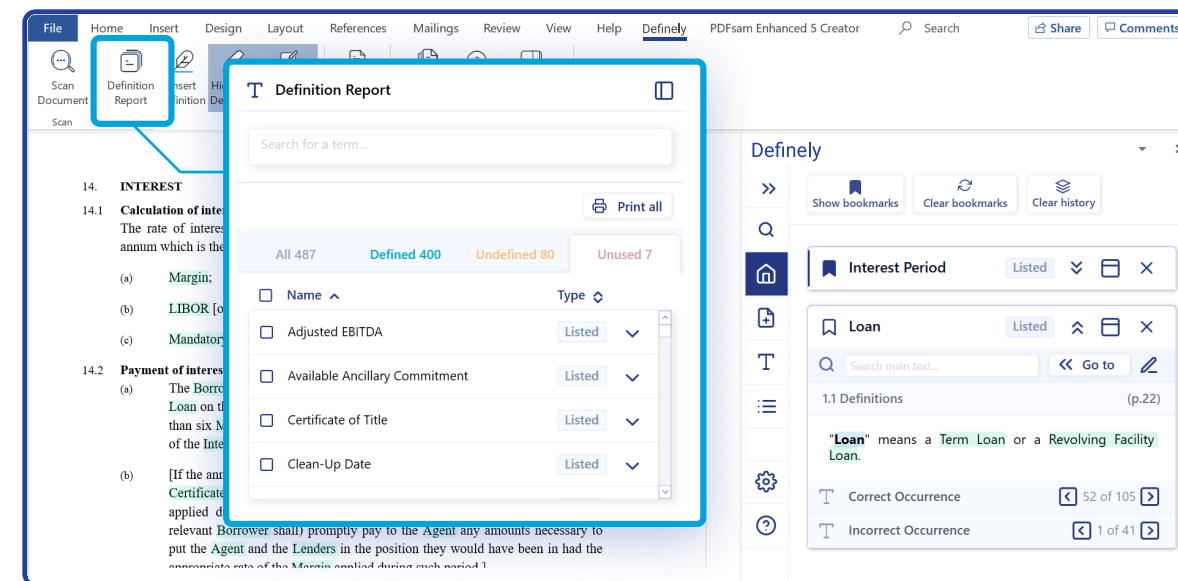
File Home Insert Design Layout References Mailings Review View Help Definely PDFsam Enhanced 5 Creator Search Share Comments

Scan Document Definition Report Insert Definition Hi De

Scan

Definition Report

Search for a term...

Print all

All 487 Defined 400 Undefined 80 Unused 7

Name Type

Adjusted EBITDA Listed

Available Ancillary Commitment Listed

Certificate of Title Listed

Clean-Up Date Listed

14. INTEREST

14.1 Calculation of inte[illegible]

The rate of interes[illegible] annum which is the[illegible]

(a) Margin;

(b) LIBOR [o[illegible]

(c) Mandatory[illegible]

14.2 Payment of interes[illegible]

(a) The Borro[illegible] Loan on th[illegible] than six M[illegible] of the Inte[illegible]

(b) [If the ann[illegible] Certificate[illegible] applied d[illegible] relevant Borrower shall) promptly pay to the Agent any amounts necessary to put the Agent and the Lenders in the position they would have been in had the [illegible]

Definely

Show bookmarks Clear bookmarks Clear history

Interest Period Listed

Loan Listed

Search main text... Go to

1.1 Definitions (p.22)

"Loan" means a Term Loan or a Revolving Facility Loan.

Correct Occurrence 52 of 105

Incorrect Occurrence 1 of 41